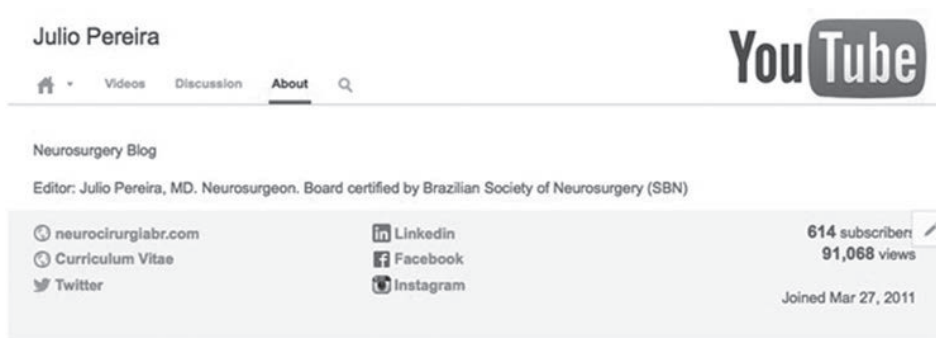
Julio Pereira

Videos Discussion About

You Tube

Neurosurgery Blog

Editor: Julio Pereira, MD. Neurosurgeon. Board certified by Brazilian Society of Neurosurgery (SBN)

neurocirurgiabr.com
Curriculum Vitae
Twitter

Linkedin
Facebook
Instagram

614 subscriber
91,068 views

Joined Mar 27, 2011